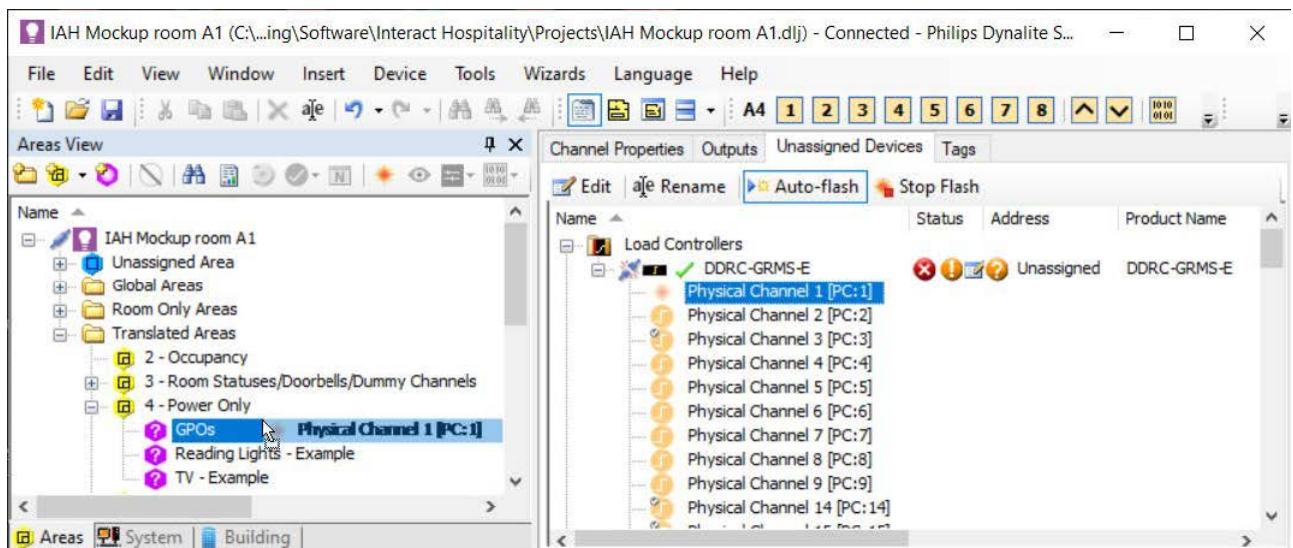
IAH Mockup room A1 (C:\...ing\Software\Interact Hospitality\Projects\IAH Mockup room A1.dlj) - Connected - Philips Dynalite S...

File Edit View Window Insert Device Tools Wizards Language Help

A4 1 2 3 4 5 6 7 8

Areas View

Name

IAH Mockup room A1
Unassigned Area
Global Areas
Room Only Areas
Translated Areas
2 - Occupancy
3 - Room Statuses/Doorbells/Dummy Channels
4 - Power Only
GPOs Physical Channel 1 [PC:1]
Reading Lights - Example
TV - Example

Areas System Building

Channel Properties Outputs Unassigned Devices Tags

Edit Rename Auto-flash Stop Flash

| Name | Status | Address | Product Name |
|---|---|---|---|
| Load Controllers | | | |
| DDRC-GRMS-E | | Unassigned | DDRC-GRMS-E |
| Physical Channel 1 [PC:1] | | | |
| Physical Channel 2 [PC:2] | | | |
| Physical Channel 3 [PC:3] | | | |
| Physical Channel 4 [PC:4] | | | |
| Physical Channel 5 [PC:5] | | | |
| Physical Channel 6 [PC:6] | | | |
| Physical Channel 7 [PC:7] | | | |
| Physical Channel 8 [PC:8] | | | |
| Physical Channel 9 [PC:9] | | | |
| Physical Channel 14 [PC:14] | | | |
| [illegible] | | | |